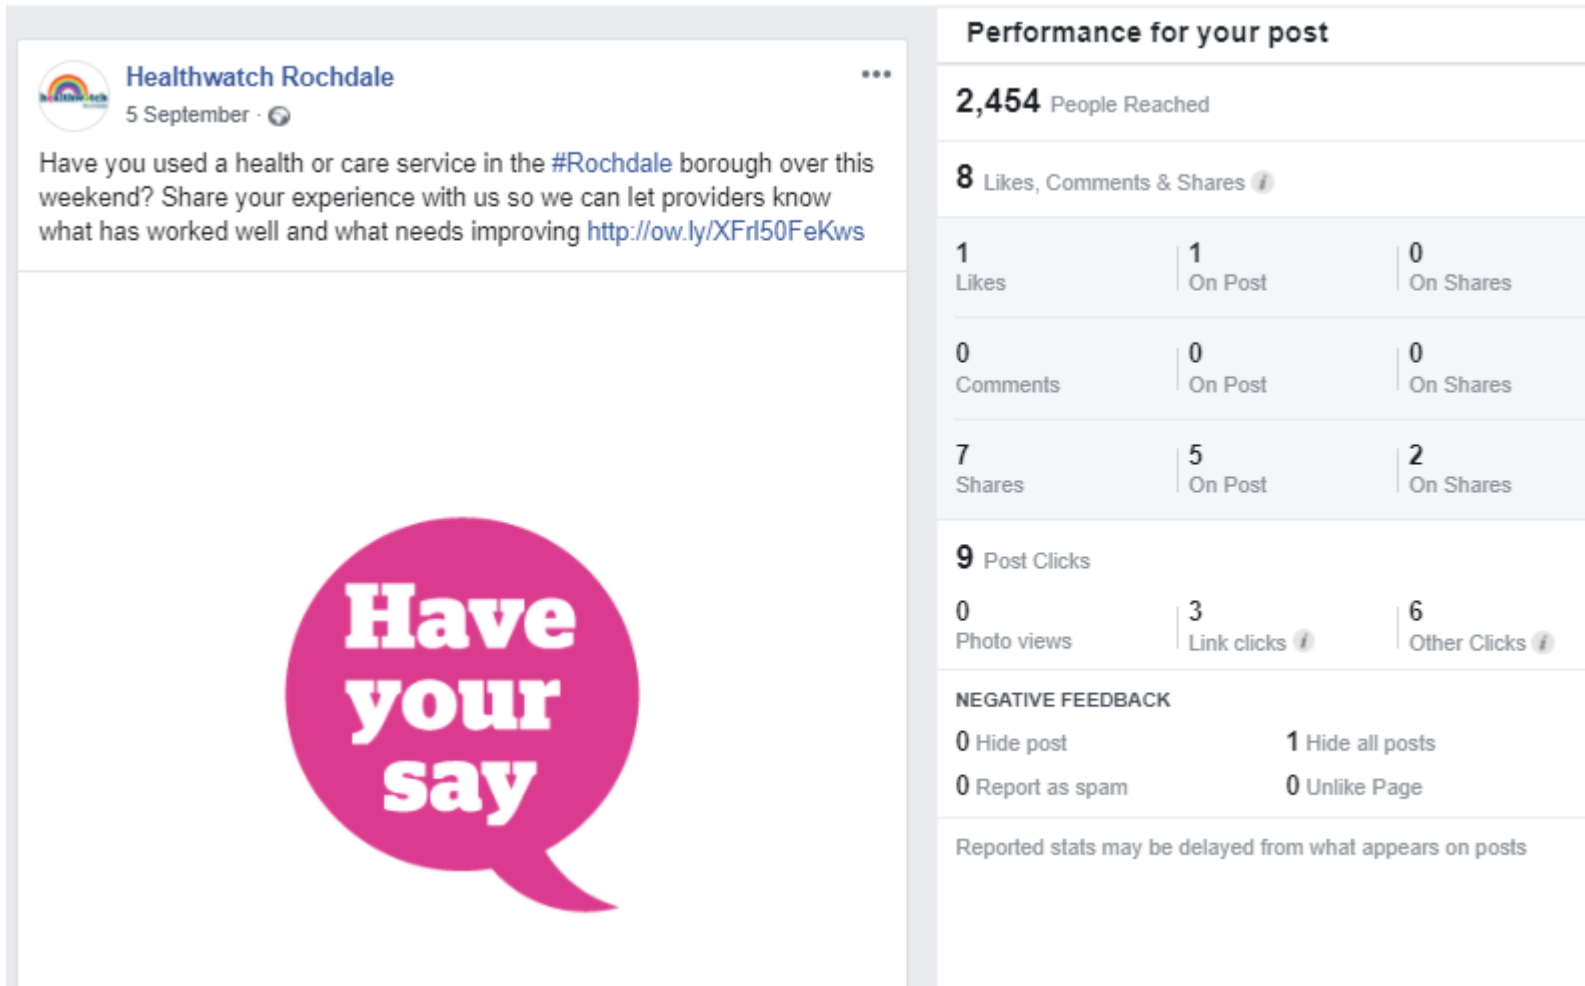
Healthwatch Rochdale
5 September ·

Have you used a health or care service in the #Rochdale borough over this weekend? Share your experience with us so we can let providers know what has worked well and what needs improving http://ow.ly/XFrl50FeKws

Have your say

Performance for your post

2,454 People Reached

8 Likes, Comments & Shares

| 1 Likes | 1 On Post | 0 On Shares |
|---|---|---|
| 0 Comments | 0 On Post | 0 On Shares |
| 7 Shares | 5 On Post | 2 On Shares |

9 Post Clicks

| 0 Photo views | 3 Link clicks | 6 Other Clicks |
|---|---|---|

NEGATIVE FEEDBACK

0 Hide post
1 Hide all posts
0 Report as spam
0 Unlike Page

Reported stats may be delayed from what appears on posts